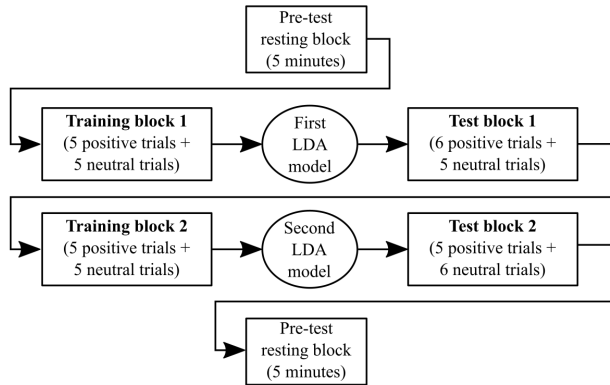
Pre-test resting block (5 minutes)

**Training block 1** (5 positive trials + 5 neutral trials)

First LDA model

**Test block 1** (6 positive trials + 5 neutral trials)

**Training block 2** (5 positive trials + 5 neutral trials)

Second LDA model

**Test block 2** (5 positive trials + 6 neutral trials)

Pre-test resting block (5 minutes)